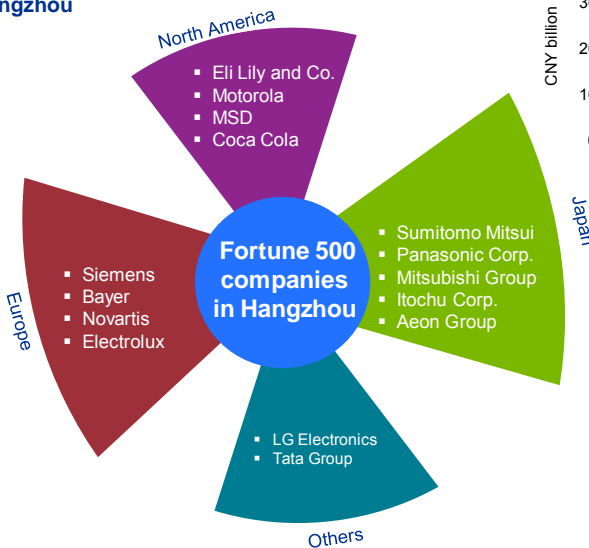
ngzhou

North America

- Eli Lily and Co.
- Motorola
- MSD
- Coca Cola

Fortune 500 companies in Hangzhou

Europe

- Siemens
- Bayer
- Novartis
- Electrolux

Japan

- Sumitomo Mitsui
- Panasonic Corp.
- Mitsubishi Group
- Itochu Corp.
- Aeon Group

Others

- LG Electronics
- Tata Group

CNY billion

30

20

10

0